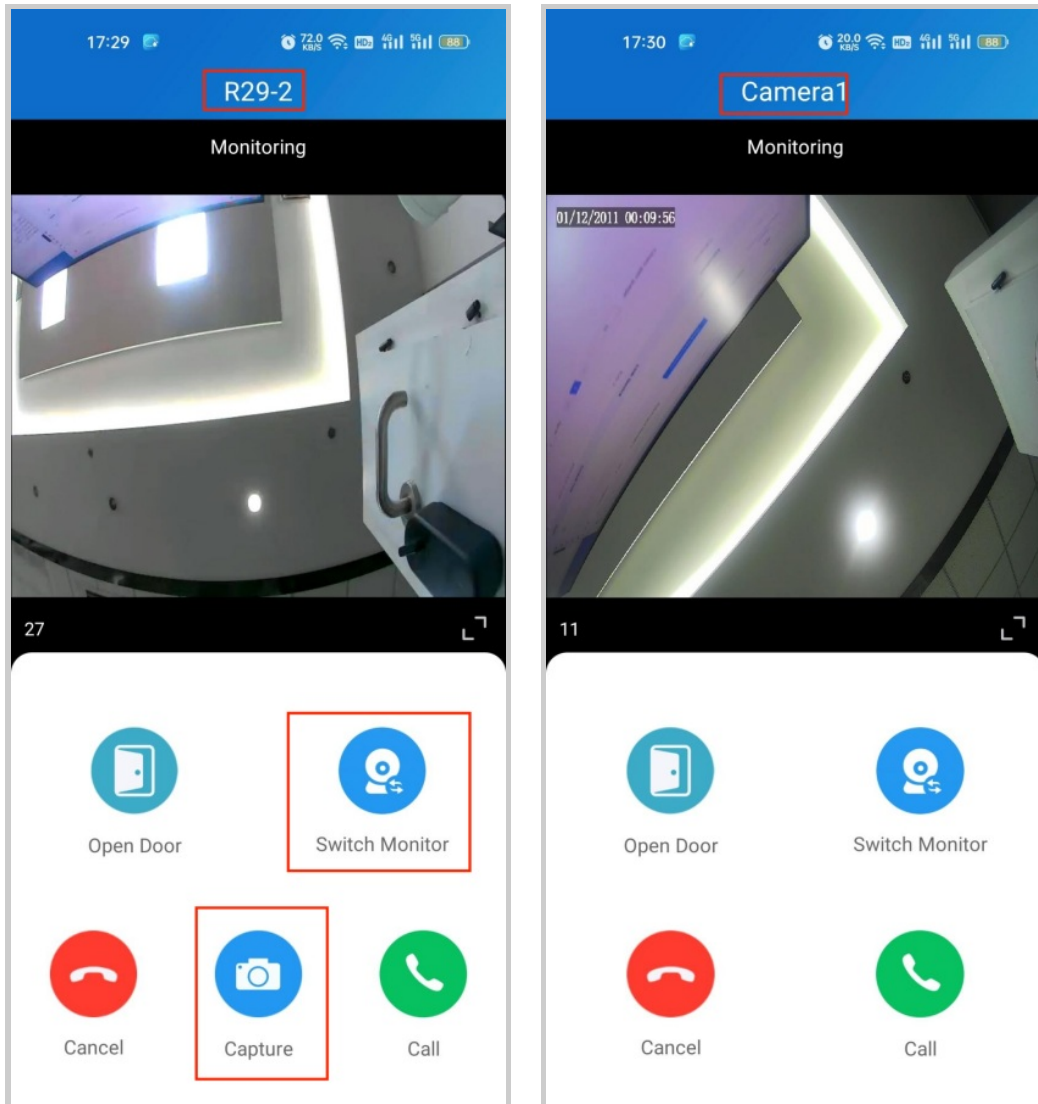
17:29 72.0 KB/S 4G 5G 88

R29-2

Monitoring

27

Open Door

Switch Monitor

Cancel

Capture

Call

17:30 20.0 KB/S 4G 5G 88

Camera1

Monitoring

01/12/2011 00:09:56

11

Open Door

Switch Monitor

Cancel

Call